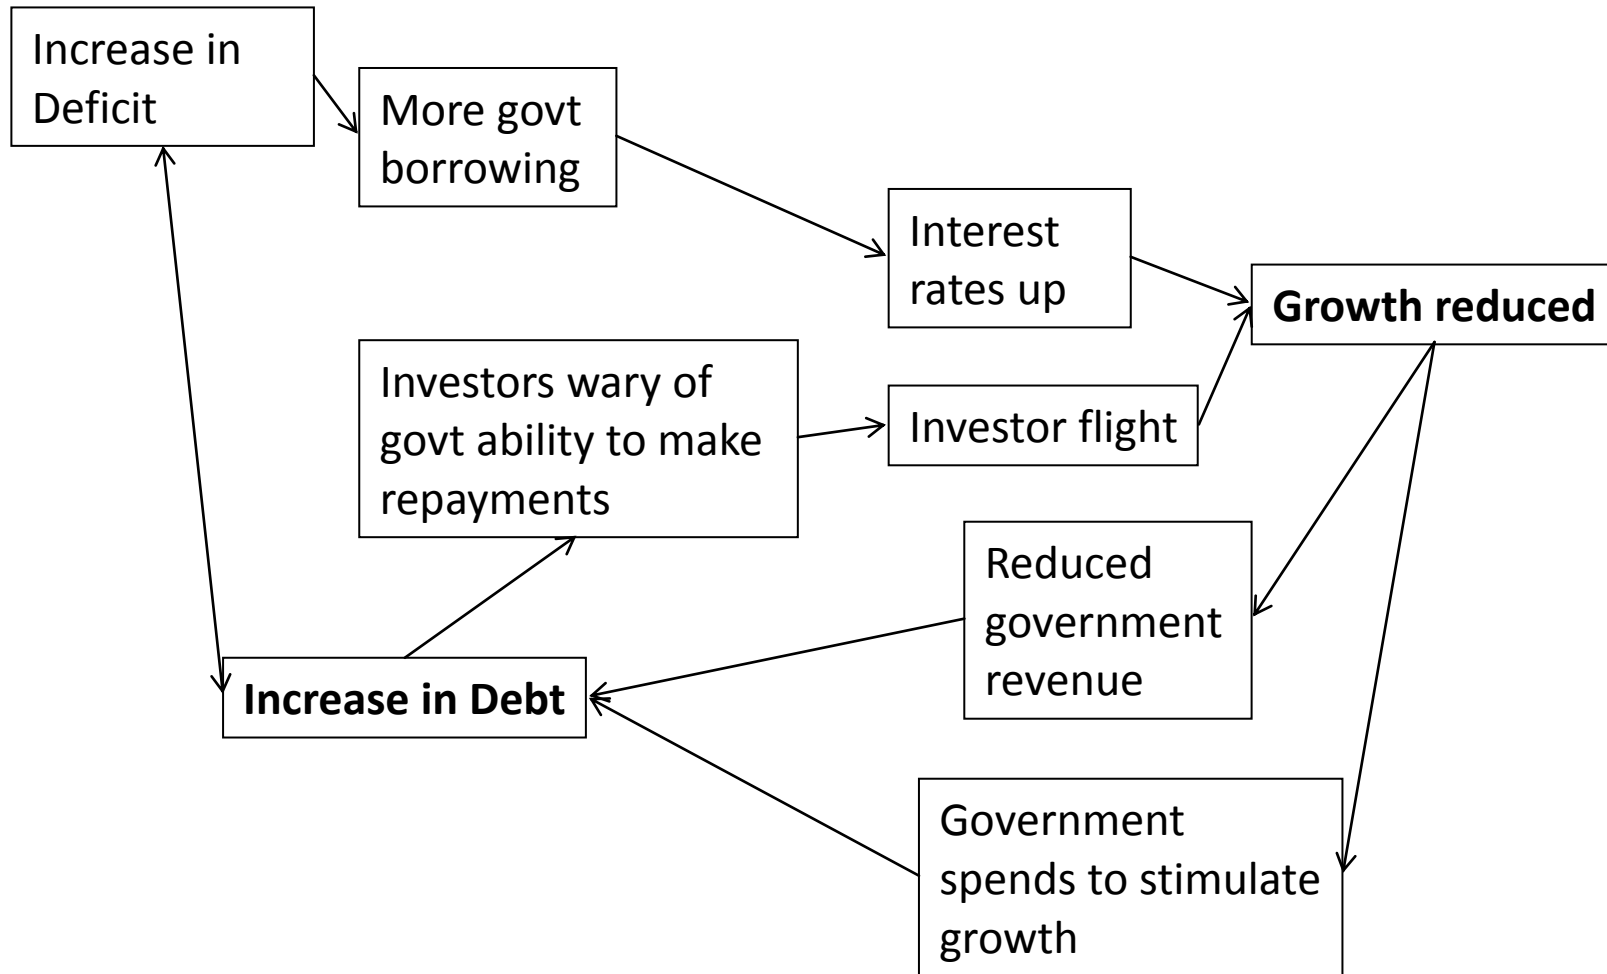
Increase in Deficit

More govt borrowing

Interest rates up

Growth reduced

Investors wary of govt ability to make repayments

Investor flight

Reduced government revenue

Increase in Debt

Government spends to stimulate growth